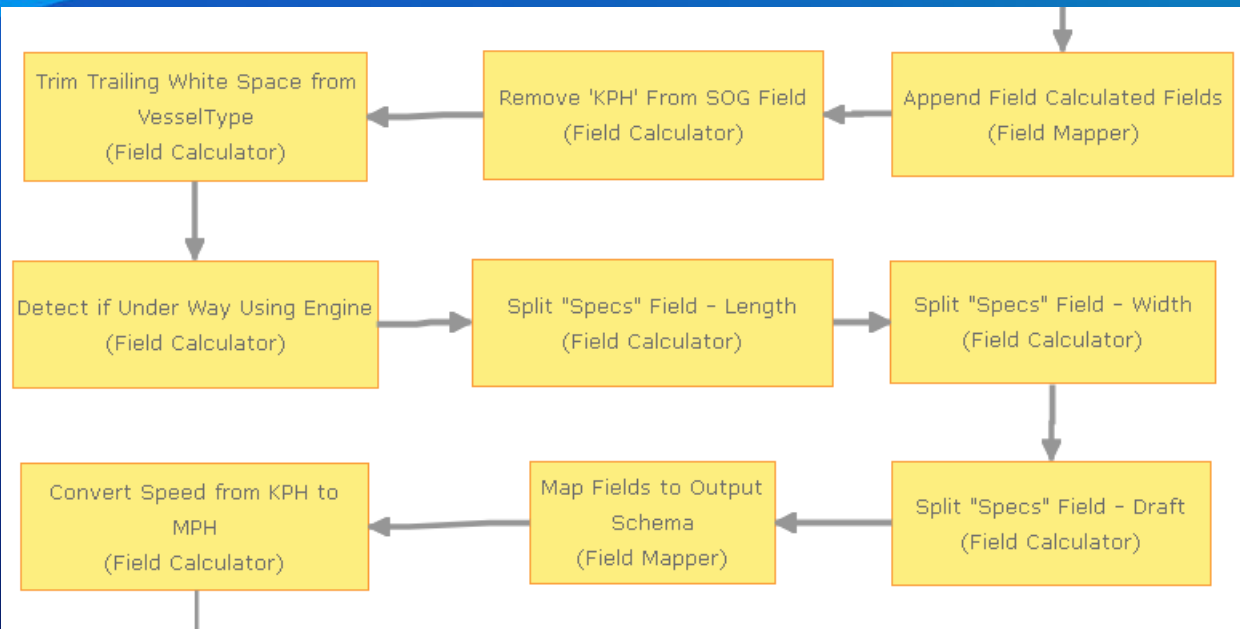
Append Field Calculated Fields
(Field Mapper)

Remove 'KPH' From SOG Field
(Field Calculator)

Trim Trailing White Space from VesselType
(Field Calculator)

Detect if Under Way Using Engine
(Field Calculator)

Split "Specs" Field - Length
(Field Calculator)

Split "Specs" Field - Width
(Field Calculator)

Split "Specs" Field - Draft
(Field Calculator)

Map Fields to Output Schema
(Field Mapper)

Convert Speed from KPH to MPH
(Field Calculator)